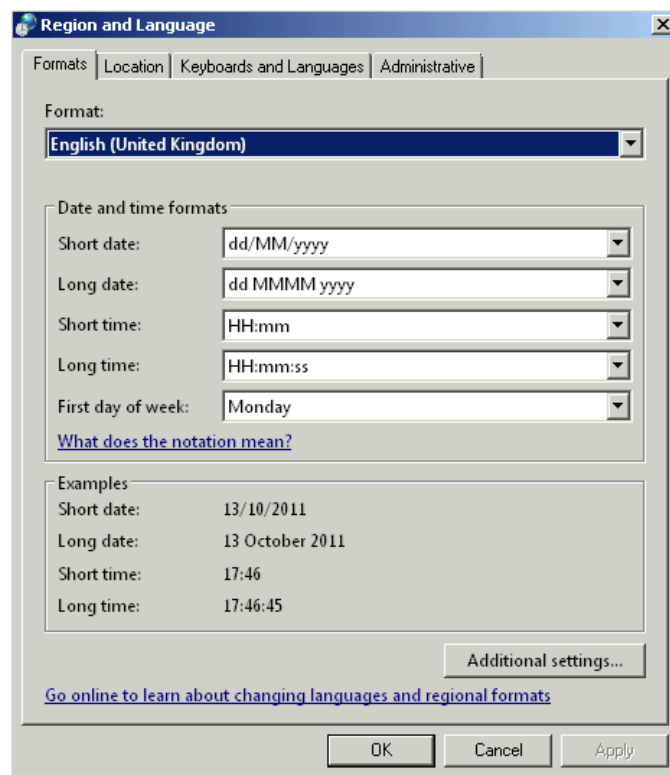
Region and Language

Formats | Location | Keyboards and Languages | Administrative

Format:

English (United Kingdom)

Date and time formats

| | |
|---|---|
| Short date: | dd/MM/yyyy |
| Long date: | dd MMMM yyyy |
| Short time: | HH:mm |
| Long time: | HH:mm:ss |
| First day of week: | Monday |

What does the notation mean?

Examples

| | |
|---|---|
| Short date: | 13/10/2011 |
| Long date: | 13 October 2011 |
| Short time: | 17:46 |
| Long time: | 17:46:45 |

Additional settings...

Go online to learn about changing languages and regional formats

OK | Cancel | Apply